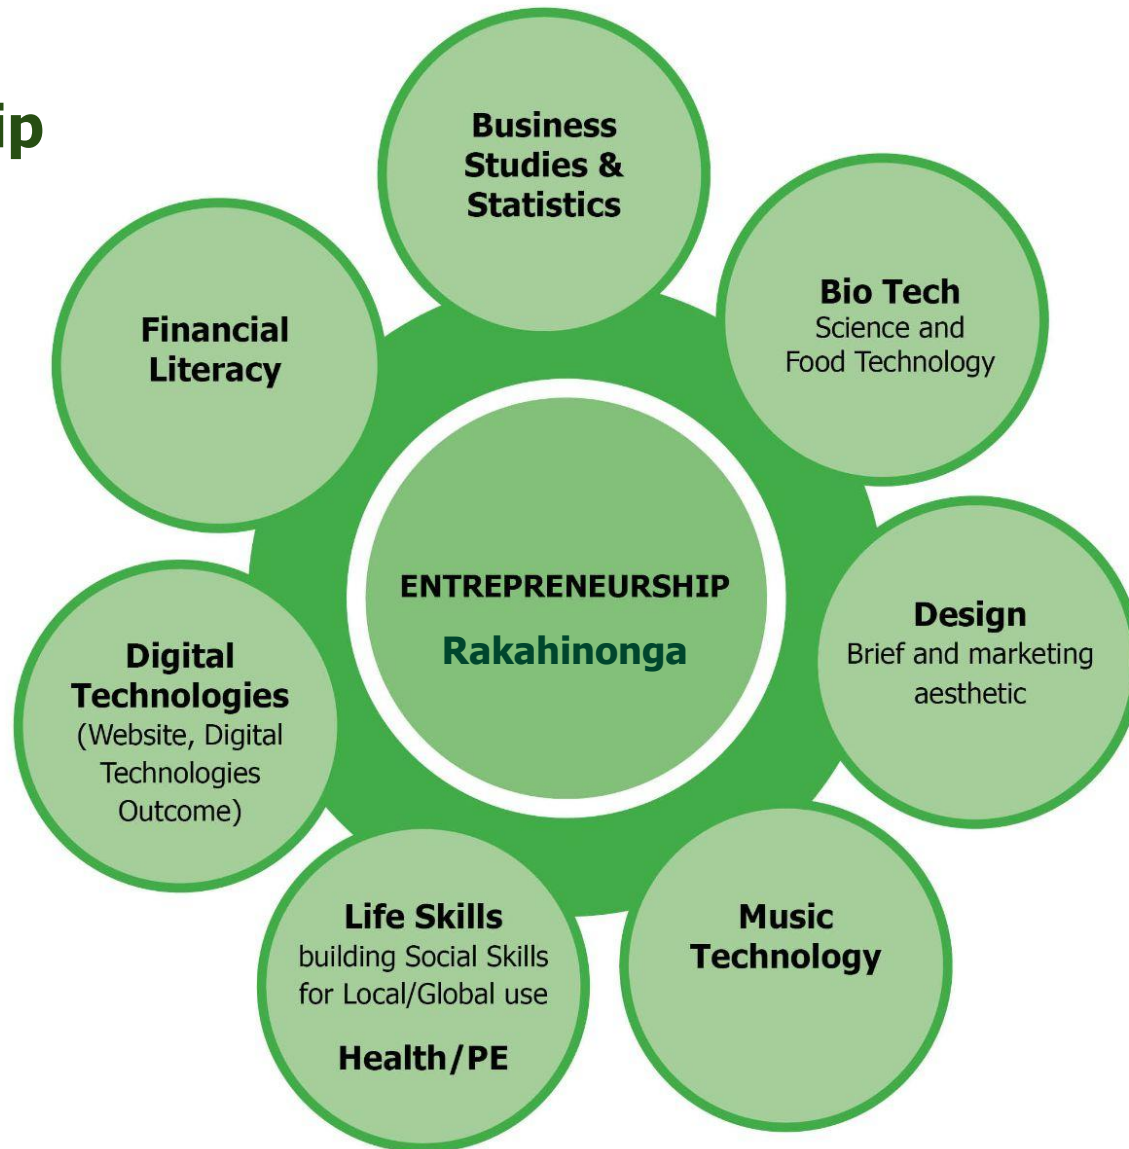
ip

Business Studies & Statistics

Bio Tech
Science and Food Technology

Design
Brief and marketing aesthetic

Music Technology

Life Skills
building Social Skills for Local/Global use

Health/PE

Digital Technologies
(Website, Digital Technologies Outcome)

Financial Literacy

ENTREPRENEURSHIP
Rakahinonga